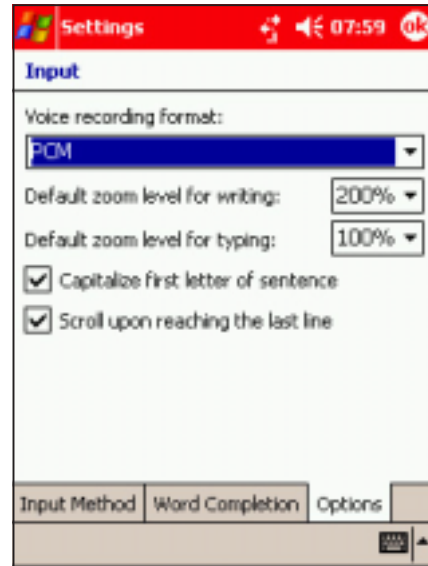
Settings 07:59 ok

Input

Voice recording format:

PCM

Default zoom level for writing: 200%

Default zoom level for typing: 100%

Capitalize first letter of sentence

Scroll upon reaching the last line

Input Method | Word Completion | Options